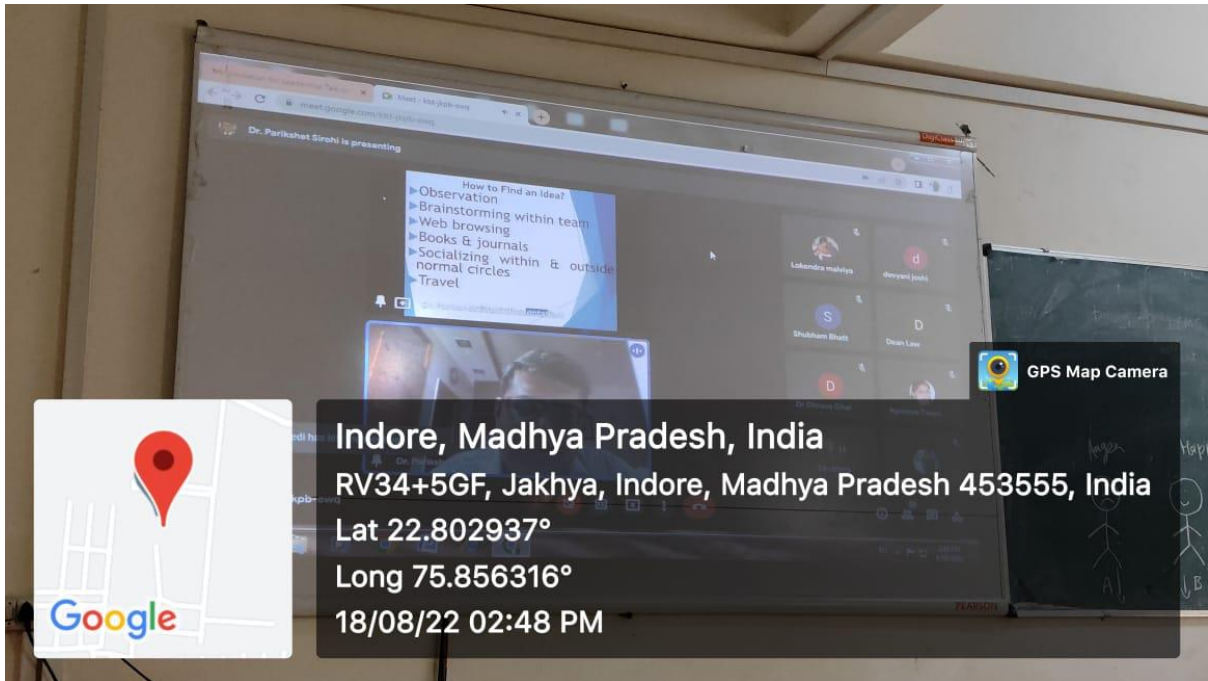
meet.google.com/kkt-jkpb-owq

Meet - kkt-jkpb-owq

Dr. Parikshet Sirohi is presenting

How to Find an Idea?
▶Observation
▶Brainstorming within team
▶Web browsing
▶Books & journals
▶Socializing within & outside normal circles
▶Travel

Lokendra malviya

d
devyani joshi

S
Shubham Bhatt

D
Dean Law

D

GPS Map Camera

Google

Indore, Madhya Pradesh, India
RV34+5GF, Jakhya, Indore, Madhya Pradesh 453555, India
Lat 22.802937°
Long 75.856316°
18/08/22 02:48 PM

PEARSON